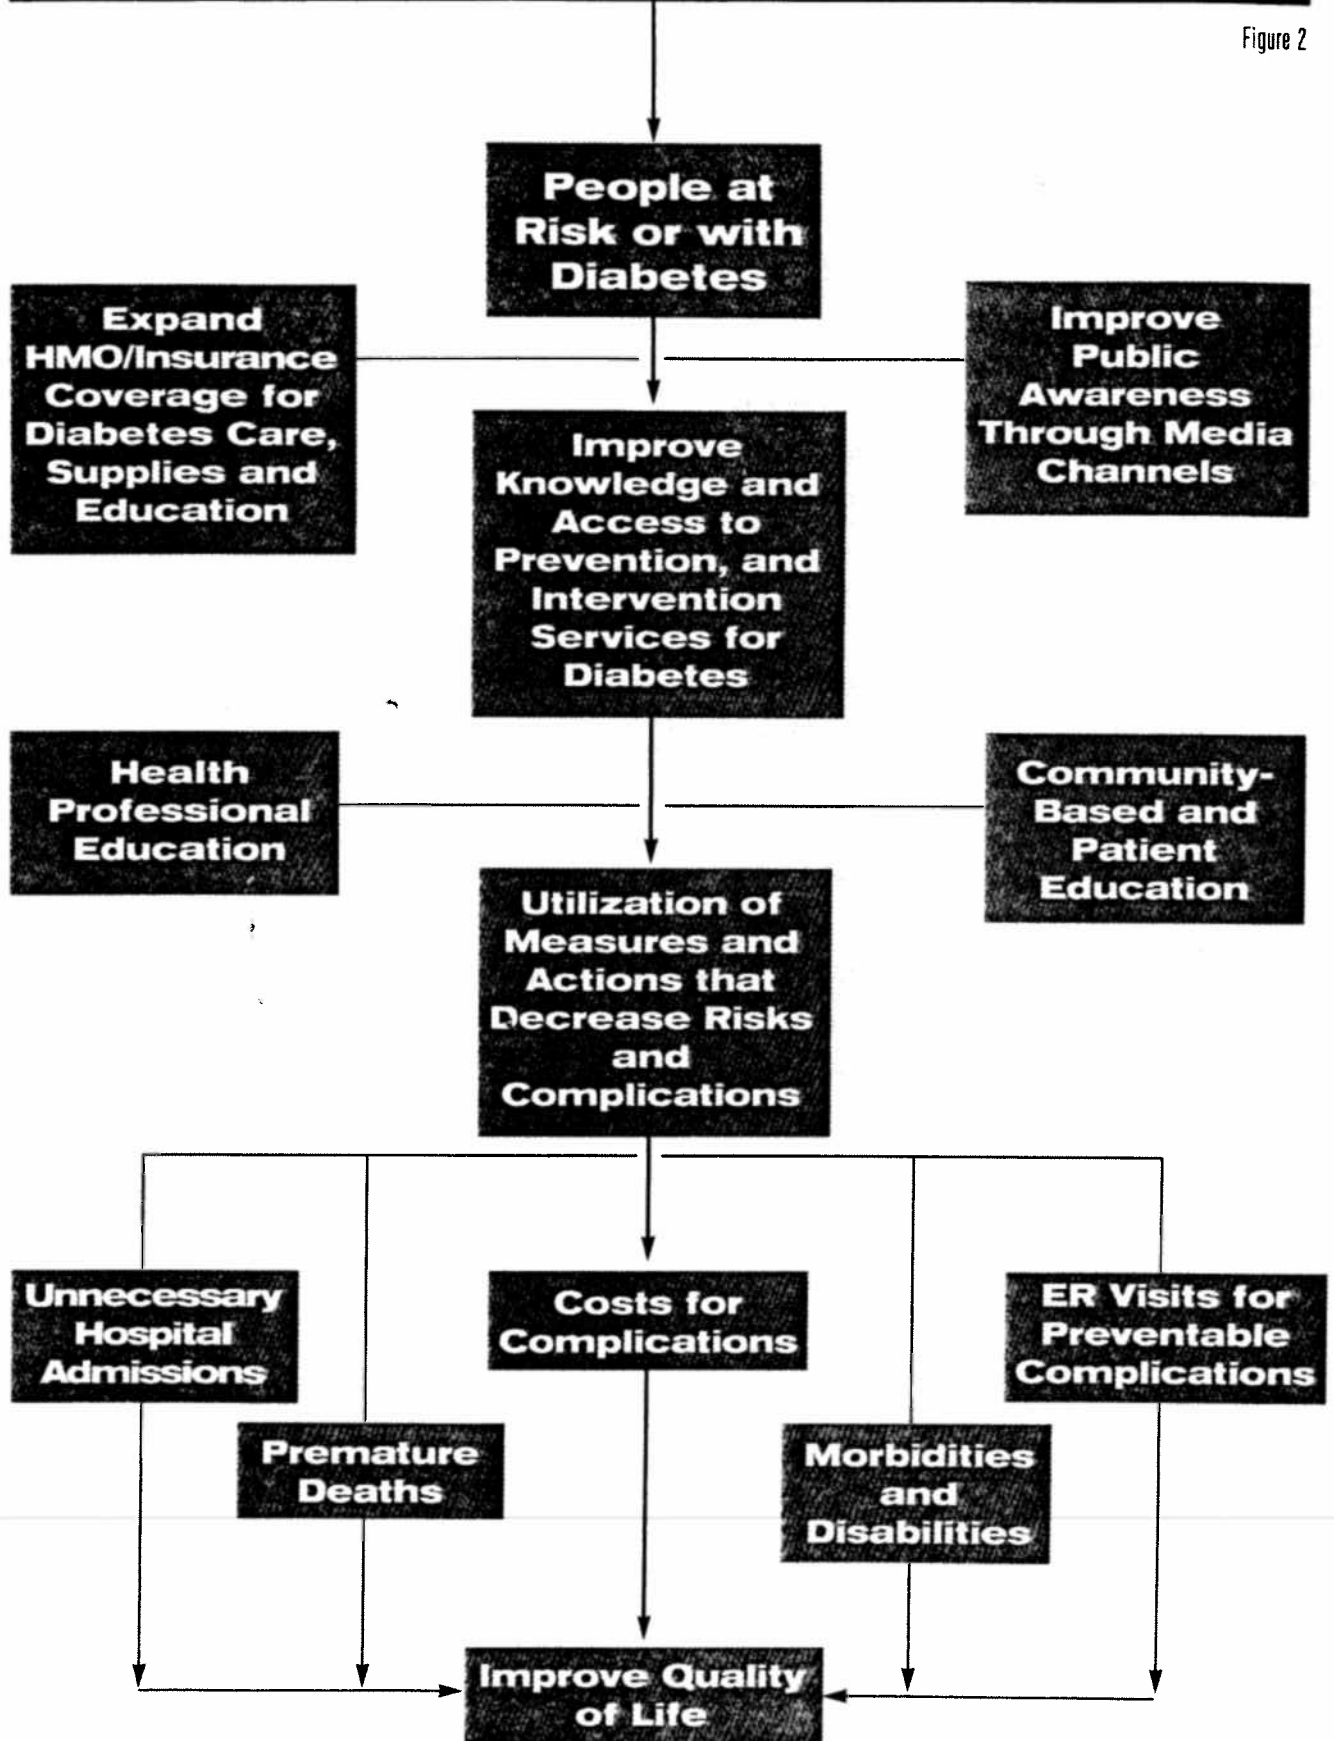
Figure 2

People at Risk or with Diabetes

Expand HMO/Insurance Coverage for Diabetes Care, Supplies and Education

Improve Public Awareness Through Media Channels

Improve Knowledge and Access to Prevention, and Intervention Services for Diabetes

Health Professional Education

Community-Based and Patient Education

Utilization of Measures and Actions that Decrease Risks and Complications

Unnecessary Hospital Admissions

Costs for Complications

ER Visits for Preventable Complications

Premature Deaths

Morbidities and Disabilities

Improve Quality of Life